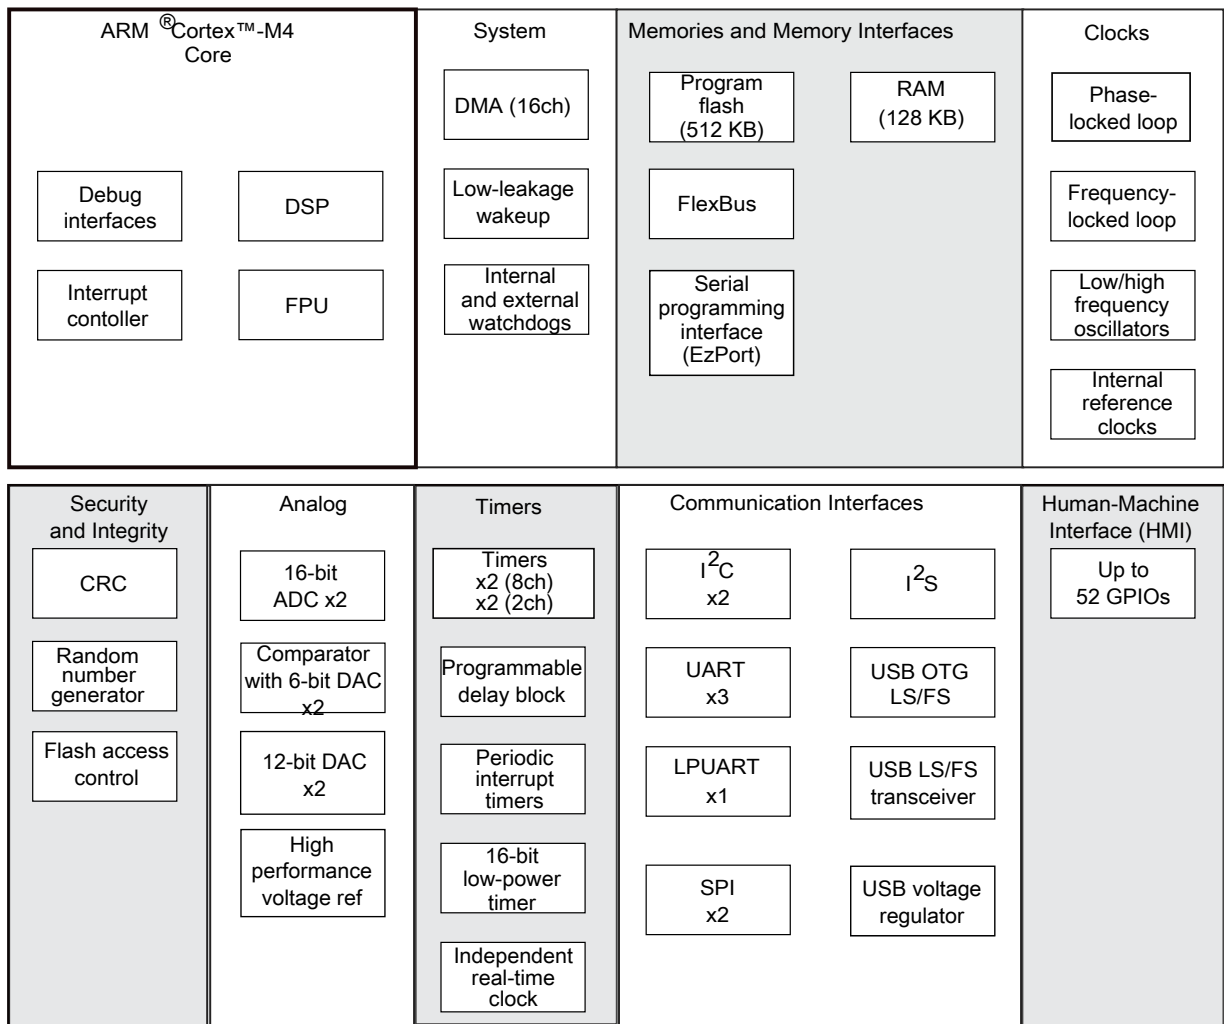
ARM ®Cortex™-M4 Core

Debug interfaces

DSP

Interrupt contoller

FPU

System

DMA (16ch)

Low-leakage wakeup

Internal and external watchdogs

Memories and Memory Interfaces

Program flash (512 KB)

RAM (128 KB)

FlexBus

Serial programming interface (EzPort)

Clocks

Phase-locked loop

Frequency-locked loop

Low/high frequency oscillators

Internal reference clocks

Security and Integrity

CRC

Random number generator

Flash access control

Analog

16-bit ADC x2

Comparator with 6-bit DAC x2

12-bit DAC x2

High performance voltage ref

Timers

Timers x2 (8ch) x2 (2ch)

Programmable delay block

Periodic interrupt timers

16-bit low-power timer

Independent real-time clock

Communication Interfaces

$I^2C$ x2

$I^2S$

UART x3

USB OTG LS/FS

LPUART x1

USB LS/FS transceiver

SPI x2

USB voltage regulator

Human-Machine Interface (HMI)

Up to 52 GPIOs